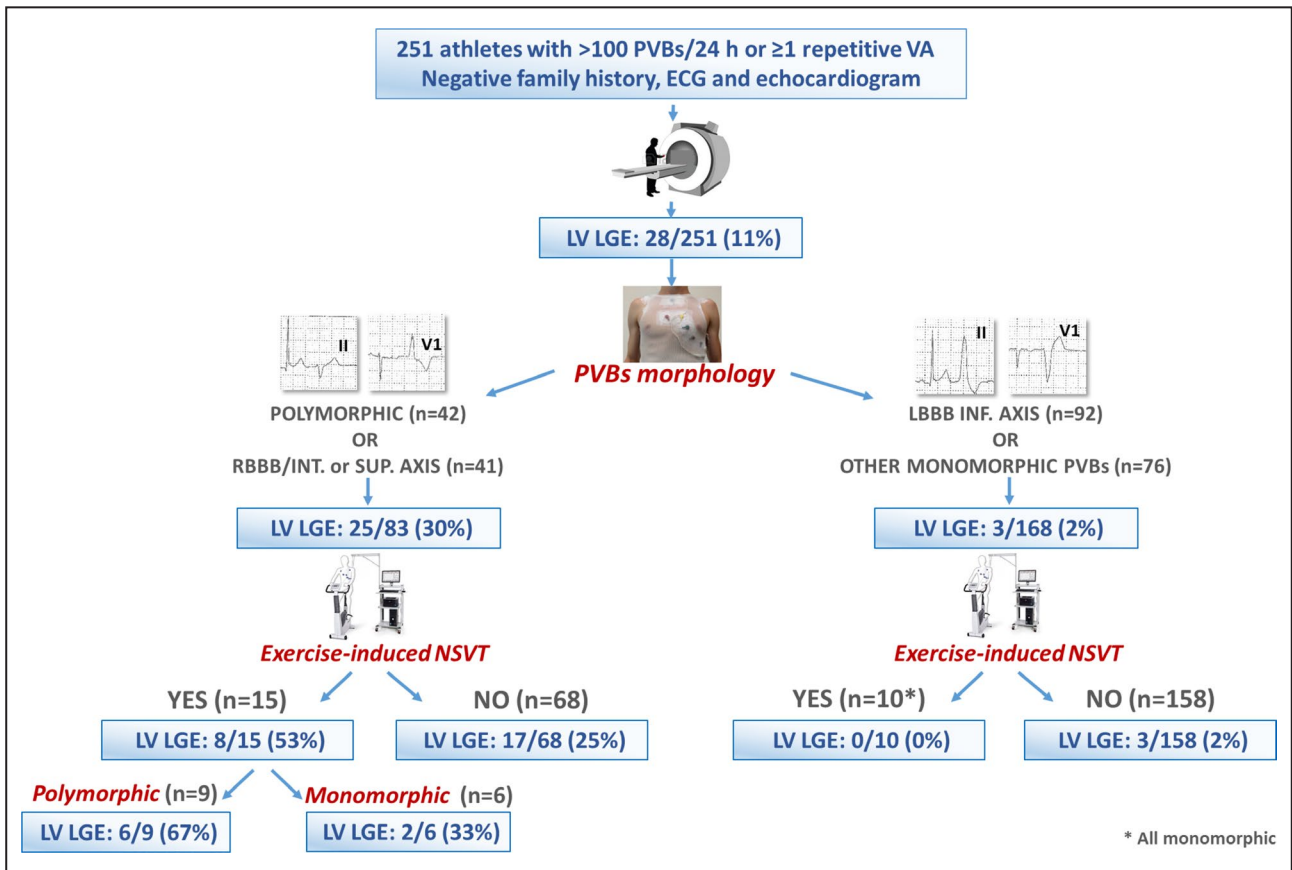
251 athletes with >100 PVBs/24 h or ≥1 repetitive VA
Negative family history, ECG and echocardiogram

LV LGE: 28/251 (11%)

PVBs morphology

II V1

POLYMORPHIC (n=42)
OR
RBBB/INT. or SUP. AXIS (n=41)

LV LGE: 25/83 (30%)

Exercise-induced NSVT

YES (n=15)
NO (n=68)

LV LGE: 8/15 (53%)
LV LGE: 17/68 (25%)

Polymorphic (n=9)
Monomorphic (n=6)

LV LGE: 6/9 (67%)
LV LGE: 2/6 (33%)

II V1

LBBB INF. AXIS (n=92)
OR
OTHER MONOMORPHIC PVBs (n=76)

LV LGE: 3/168 (2%)

Exercise-induced NSVT

YES (n=10*)
NO (n=158)

LV LGE: 0/10 (0%)
LV LGE: 3/158 (2%)

* All monomorphic